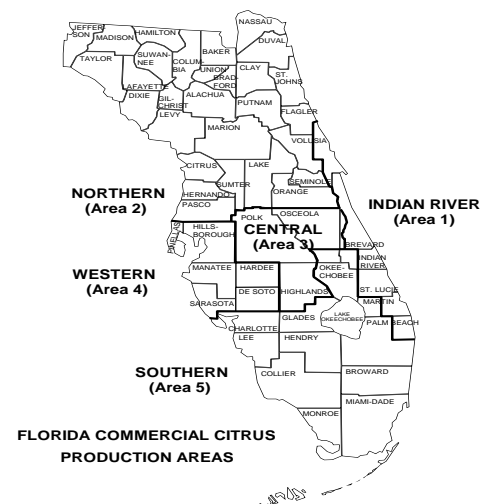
NASSAU
JEFFERSON
HAMILTON
MADISON
DUVAL
BAKER
TAYLOR
SUWANNEE
COLUMBIA
UNION
CLAY
ST. JOHNS
BRADFORD
LAFAYETTE
DIXIE
GILCHRIST
ALACHUA
PUTNAM
FLAGLER
LEVY
MARION
VOLUSIA
LAKE
CITRUS
SEMINOLE
SUMTER
HERNANDO
ORANGE
PASCO
OSCEOLA
POLK
PINELLAS
HILLSBOROUGH
BREVARD
INDIAN RIVER
MANATEE
HARDEE
OKEECHOBEE
ST. LUCIE
DE SOTO
HIGHLANDS
SARASOTA
MARTIN
CHARLOTTE
GLADES
LAKE OKEECHOBEE
PALM BEACH
LEE
HENDRY
COLLIER
BROWARD
MIAMI-DADE
MONROE

NORTHERN (Area 2)

INDIAN RIVER (Area 1)

CENTRAL (Area 3)

WESTERN (Area 4)

SOUTHERN (Area 5)

FLORIDA COMMERCIAL CITRUS PRODUCTION AREAS